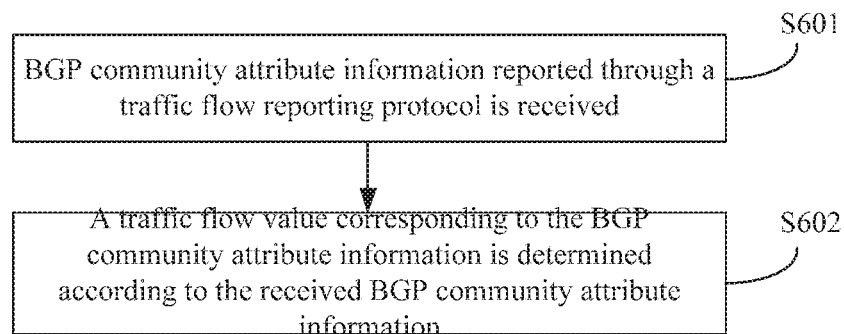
S601

BGP community attribute information reported through a traffic flow reporting protocol is received

S602

A traffic flow value corresponding to the BGP community attribute information is determined according to the received BGP community attribute information